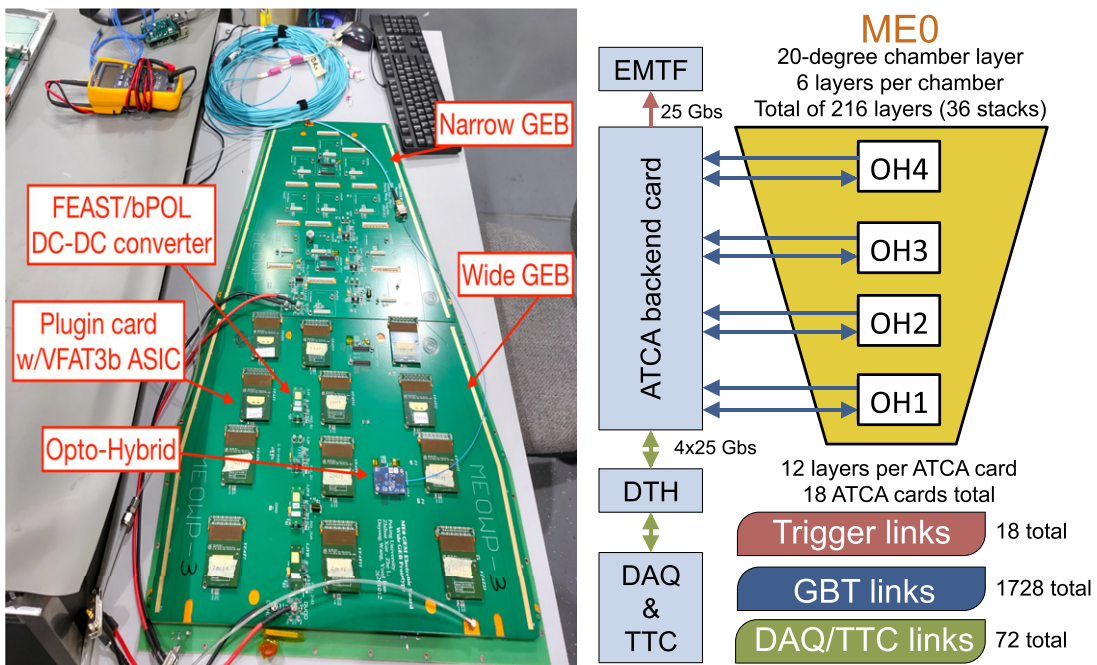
Narrow GEB

FEAST/bPOL DC-DC converter

Wide GEB

Plugin card w/VFAT3b ASIC

Opto-Hybrid

ME0WP-3

ME0WP-3

ME0

20-degree chamber layer
6 layers per chamber
Total of 216 layers (36 stacks)

EMTF

25 Gbs

ATCA backend card

OH4

OH3

OH2

OH1

4x25 Gbs

DTH

DAQ & TTC

12 layers per ATCA card
18 ATCA cards total

Trigger links 18 total

GBT links 1728 total

DAQ/TTC links 72 total